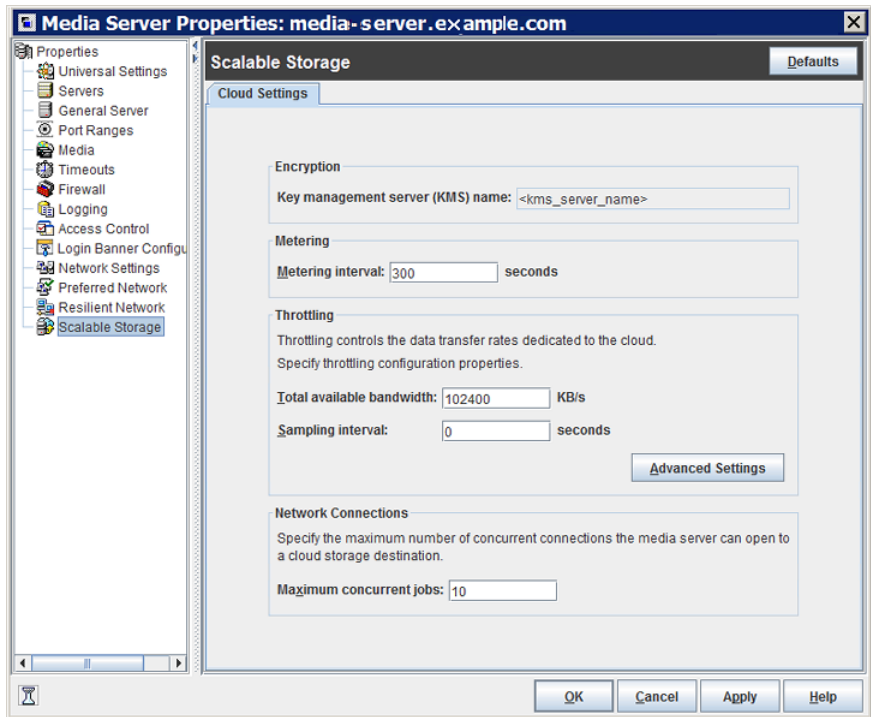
Media Server Properties: media-server.example.com

Properties
Universal Settings
Servers
General Server
Port Ranges
Media
Timeouts
Firewall
Logging
Access Control
Login Banner Configu
Network Settings
Preferred Network
Resilient Network
Scalable Storage

Scalable Storage

Defaults

Cloud Settings

Encryption

Key management server (KMS) name: <kms_server_name>

Metering

Metering interval: 300 seconds

Throttling

Throttling controls the data transfer rates dedicated to the cloud.

Specify throttling configuration properties.

Total available bandwidth: 102400 KB/s

Sampling interval: 0 seconds

Advanced Settings

Network Connections

Specify the maximum number of concurrent connections the media server can open to a cloud storage destination.

Maximum concurrent jobs: 10

OK Cancel Apply Help